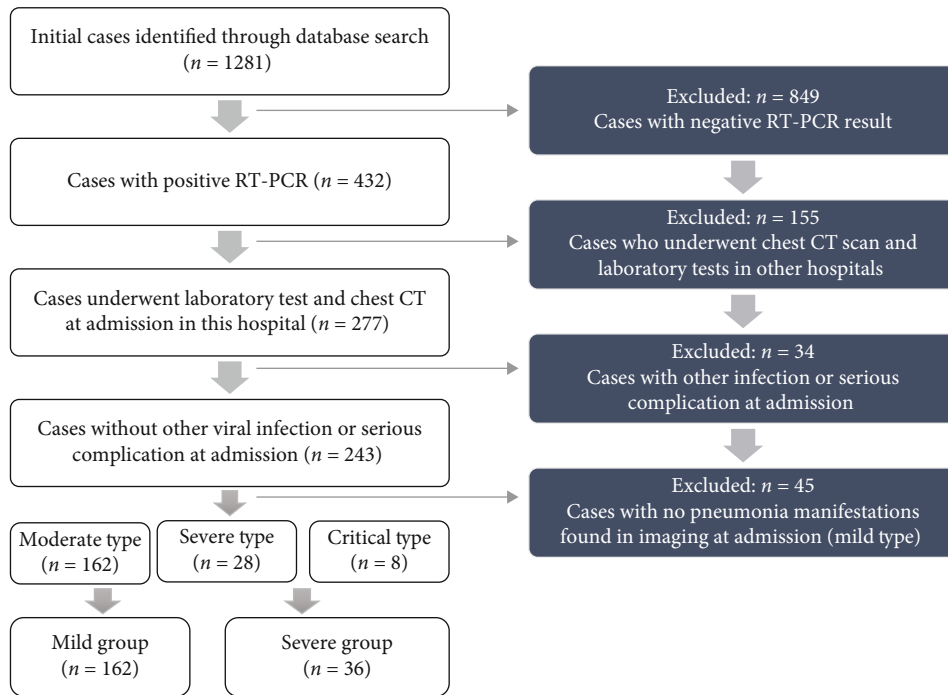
Initial cases identified through database search ($n$ = 1281)

Excluded: $n$ = 849
Cases with negative RT-PCR result

Cases with positive RT-PCR ($n$ = 432)

Excluded: $n$ = 155
Cases who underwent chest CT scan and laboratory tests in other hospitals

Cases underwent laboratory test and chest CT at admission in this hospital ($n$ = 277)

Excluded: $n$ = 34
Cases with other infection or serious complication at admission

Cases without other viral infection or serious complication at admission ($n$ = 243)

Excluded: $n$ = 45
Cases with no pneumonia manifestations found in imaging at admission (mild type)

Moderate type ($n$ = 162)

Severe type ($n$ = 28)

Critical type ($n$ = 8)

Mild group ($n$ = 162)

Severe group ($n$ = 36)